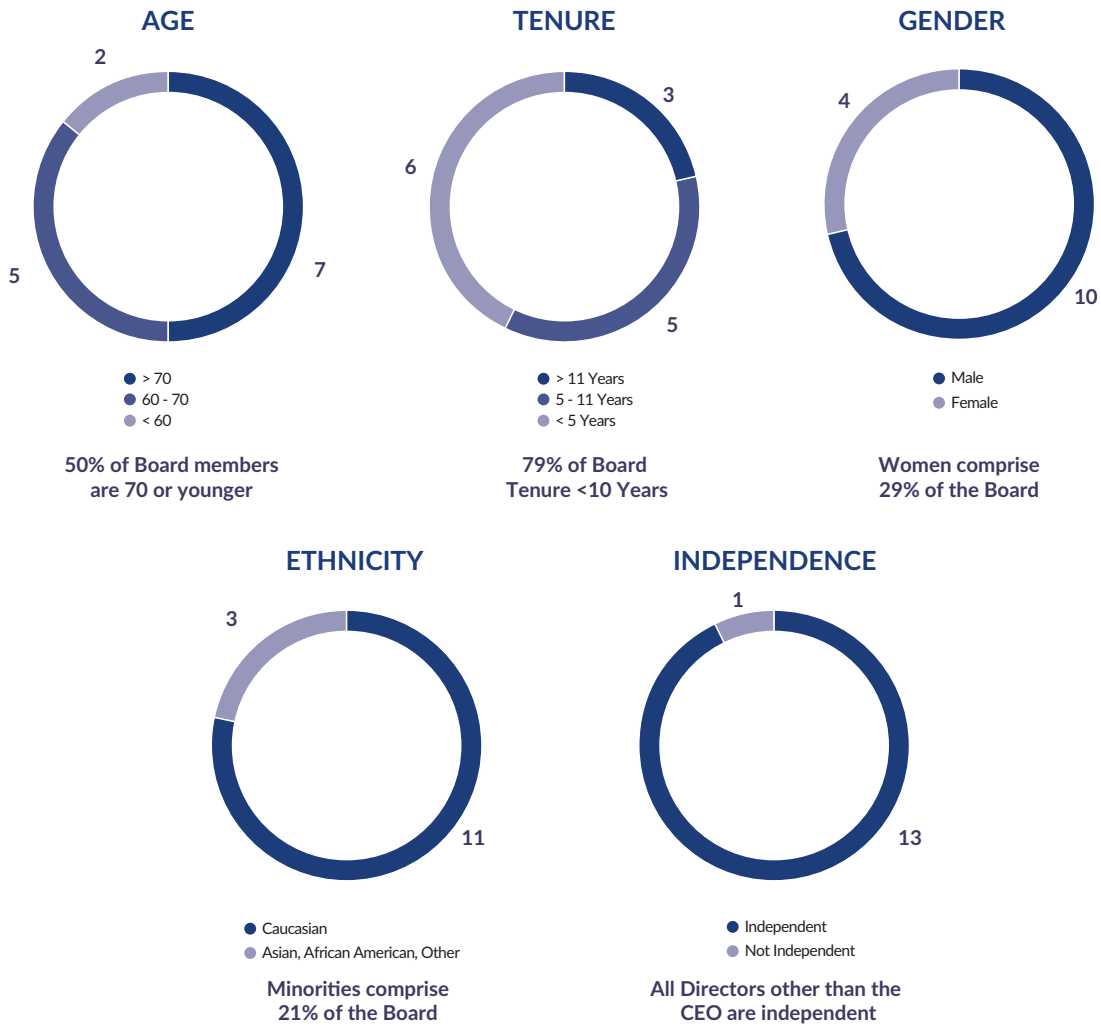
AGE

2

5

7

> 70
60 - 70
< 60

50% of Board members are 70 or younger

TENURE

3

6

5

> 11 Years
5 - 11 Years
< 5 Years

79% of Board Tenure <10 Years

GENDER

4

10

Male
Female

Women comprise 29% of the Board

ETHNICITY

3

11

Caucasian
Asian, African American, Other

Minorities comprise 21% of the Board

INDEPENDENCE

1

13

Independent
Not Independent

All Directors other than the CEO are independent